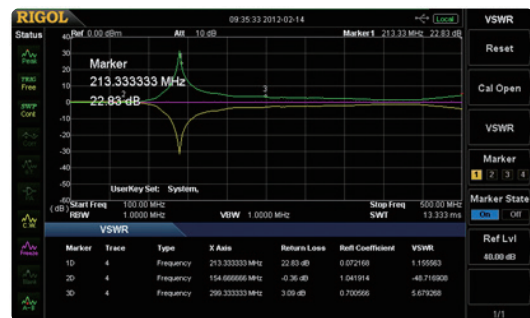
RIGOL

09:35:33 2012-02-14

Local

VSWR

Status

Ref 0.00 dBm

Att 10 dB

Marker1 213.33 MHz 22.83 dB

Reset

Peak

TRIG Free

SWP Cont

Marker
213.333333 MHz
22.83 dB

Cal Open

40
30
20
10
0
-10
-20
-30
-40
-50
-60

VSWR

2
3

Marker

1 2 3 4

UserKey Set: System.

Marker State

On Off

(dB)

Start Freq 100.00 MHz
RBW 1.0000 MHz

VBW 1.0000 MHz

Stop Freq 500.00 MHz
SWT 13.333 ms

Ref Lvl

40.00 dB

VSWR

| Marker | Trace | Type | X Axis | Return Loss | Refl Coefficient | VSWR |
|---|---|---|---|---|---|---|
| 1D | 4 | Frequency | 213.333333 MHz | 22.83 dB | 0.072168 | 1.155563 |
| 2D | 4 | Frequency | 154.666666 MHz | -0.36 dB | 1.041914 | -48.716908 |
| 3D | 4 | Frequency | 299.333333 MHz | 3.09 dB | 0.700566 | 5.679268 |

Freeze

1/1